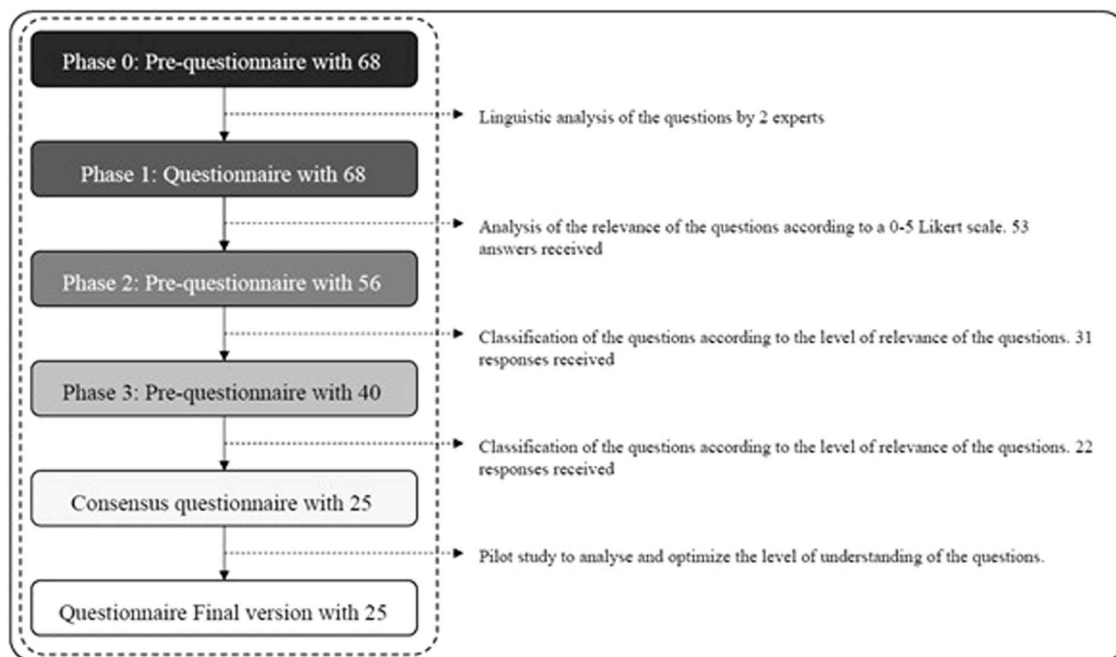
Phase 0: Pre-questionnaire with 68

Linguistic analysis of the questions by 2 experts

Phase 1: Questionnaire with 68

Analysis of the relevance of the questions according to a 0-5 Likert scale. 53 answers received

Phase 2: Pre-questionnaire with 56

Classification of the questions according to the level of relevance of the questions. 31 responses received

Phase 3: Pre-questionnaire with 40

Classification of the questions according to the level of relevance of the questions. 22 responses received

Consensus questionnaire with 25

Pilot study to analyse and optimize the level of understanding of the questions.

Questionnaire Final version with 25